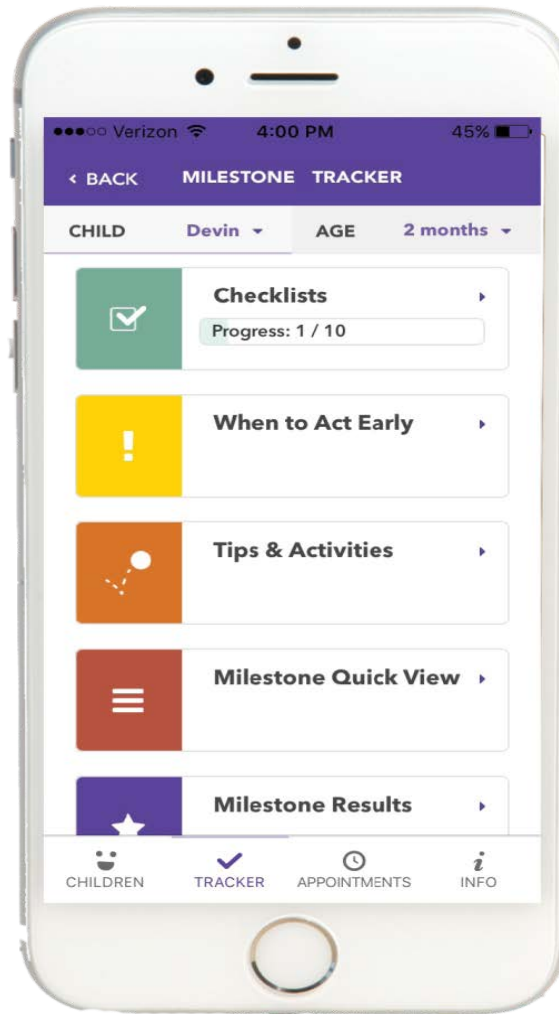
●●●○○ Verizon 4:00 PM 45%

‹ BACK MILESTONE TRACKER

CHILD Devin ▾ AGE 2 months ▾

Checklists ▸
Progress: 1 / 10

When to Act Early ▸

Tips & Activities ▸

Milestone Quick View ▸

Milestone Results ▸

CHILDREN TRACKER APPOINTMENTS INFO